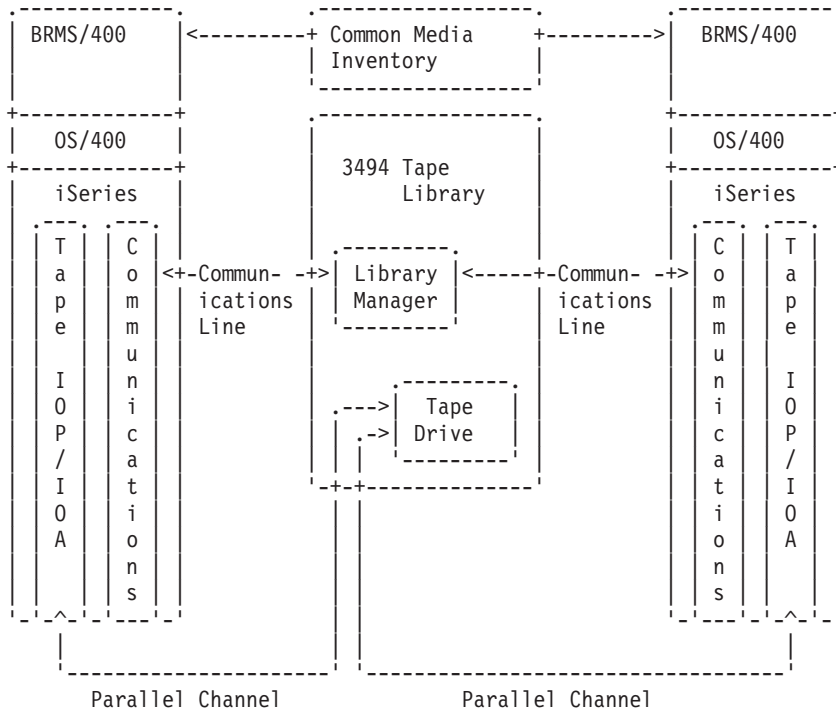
BRMS/400

Common Media Inventory

BRMS/400

OS/400

3494 Tape Library

OS/400

iSeries

iSeries

Tape IOP/IOA

Communications

Communications Line

Library Manager

Communications Line

Communications

Tape IOP/IOA

Tape Drive

Parallel Channel

Parallel Channel